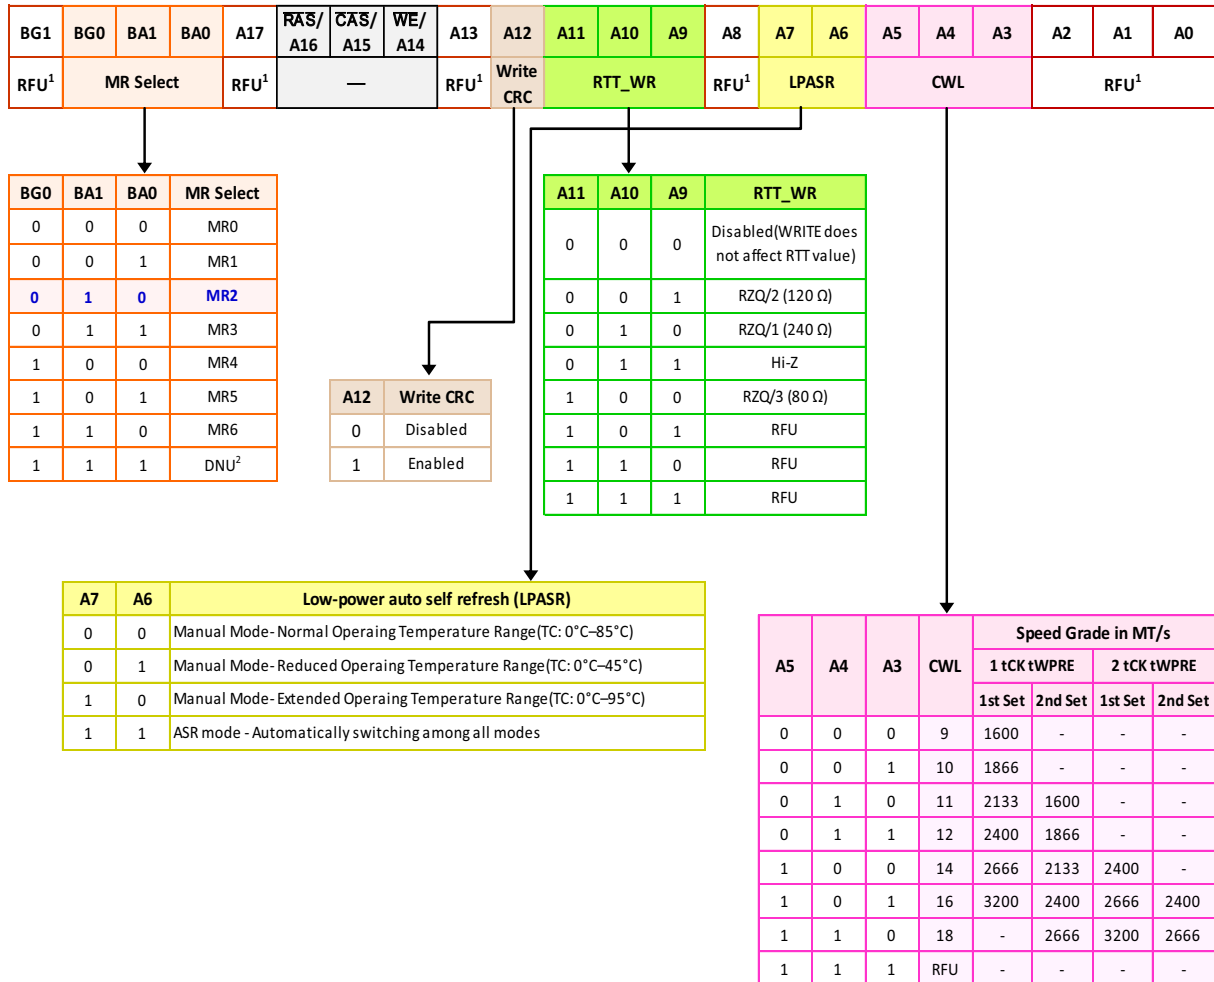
| BG1 | BG0 | BA1 | BA0 | A17 | $\overline{RAS}$/ A16 | $\overline{CAS}$/ A15 | $\overline{WE}$/ A14 | A13 | A12 | A11 | A10 | A9 | A8 | A7 | A6 | A5 | A4 | A3 | A2 | A1 | A0 |
|---|---|---|---|---|---|---|---|---|---|---|---|---|---|---|---|---|---|---|---|---|---|
| RFU$^1$ | MR Select | | | RFU$^1$ | — | | | RFU$^1$ | Write CRC | RTT_WR | | | RFU$^1$ | LPASR | | CWL | | | RFU$^1$ | | |

| BG0 | BA1 | BA0 | MR Select |
|---|---|---|---|
| 0 | 0 | 0 | MR0 |
| 0 | 0 | 1 | MR1 |
| 0 | 1 | 0 | MR2 |
| 0 | 1 | 1 | MR3 |
| 1 | 0 | 0 | MR4 |
| 1 | 0 | 1 | MR5 |
| 1 | 1 | 0 | MR6 |
| 1 | 1 | 1 | DNU$^2$ |

| A12 | Write CRC |
|---|---|
| 0 | Disabled |
| 1 | Enabled |

| A11 | A10 | A9 | RTT_WR |
|---|---|---|---|
| 0 | 0 | 0 | Disabled(WRITE does not affect RTT value) |
| 0 | 0 | 1 | RZQ/2 (120 Ω) |
| 0 | 1 | 0 | RZQ/1 (240 Ω) |
| 0 | 1 | 1 | Hi-Z |
| 1 | 0 | 0 | RZQ/3 (80 Ω) |
| 1 | 0 | 1 | RFU |
| 1 | 1 | 0 | RFU |
| 1 | 1 | 1 | RFU |

| A7 | A6 | Low-power auto self refresh (LPASR) |
|---|---|---|
| 0 | 0 | Manual Mode- Normal Operaing Temperature Range(TC: 0°C–85°C) |
| 0 | 1 | Manual Mode- Reduced Operaing Temperature Range(TC: 0°C–45°C) |
| 1 | 0 | Manual Mode- Extended Operaing Temperature Range(TC: 0°C–95°C) |
| 1 | 1 | ASR mode - Automatically switching among all modes |

| A5 | A4 | A3 | CWL | Speed Grade in MT/s 1 tCK tWPRE 1st Set | 1 tCK tWPRE 2nd Set | 2 tCK tWPRE 1st Set | 2 tCK tWPRE 2nd Set |
|---|---|---|---|---|---|---|---|
| 0 | 0 | 0 | 9 | 1600 | - | - | - |
| 0 | 0 | 1 | 10 | 1866 | - | - | - |
| 0 | 1 | 0 | 11 | 2133 | 1600 | - | - |
| 0 | 1 | 1 | 12 | 2400 | 1866 | - | - |
| 1 | 0 | 0 | 14 | 2666 | 2133 | 2400 | - |
| 1 | 0 | 1 | 16 | 3200 | 2400 | 2666 | 2400 |
| 1 | 1 | 0 | 18 | - | 2666 | 3200 | 2666 |
| 1 | 1 | 1 | RFU | - | - | - | - |